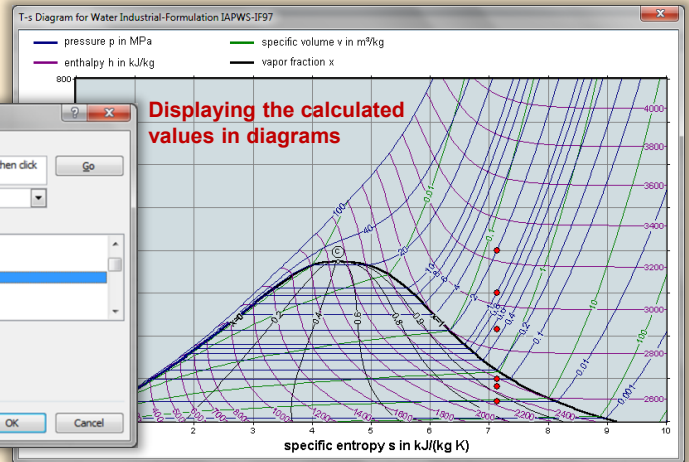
T-s Diagram for Water Industrial-Formulation IAPWS-IF97

pressure p in MPa
enthalpy h in kJ/kg
specific volume v in m³/kg
vapor fraction x

800

Displaying the calculated values in diagrams

hen click
Go

OK
Cancel

4000
3800
3600
3400
3200
3000
2800
2600

100
40
20
10
4
2
1
0.4
0.2
0.1
0.01
0.1
1
10

0.2
0.4
0.6
0.8
1.0

C

600
800
1000
1200
1400
1600
1800
2000
2200
2400

2
3
4
5
6
7
8
9
10

specific entropy s in kJ/(kg K)